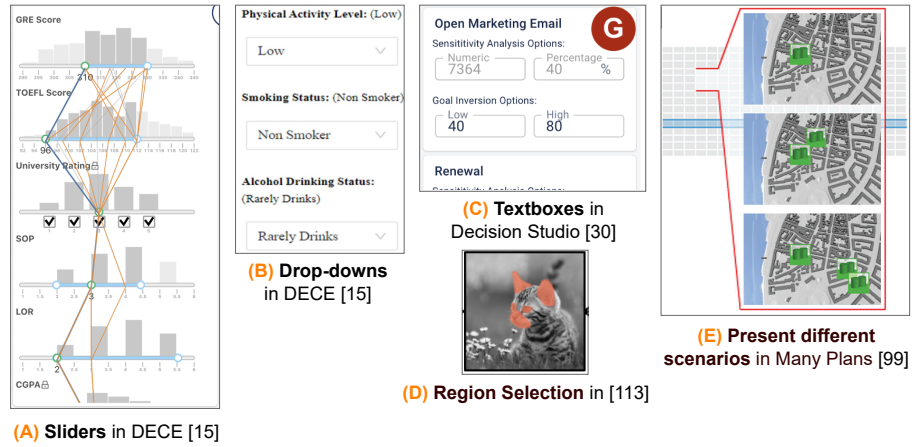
GRE Score

310

TOEFL Score

96

University Rating

SOP

3

LOR

2

CGPA

(A) Sliders in DECE [15]

Physical Activity Level: (Low)

Low

Smoking Status: (Non Smoker)

Non Smoker

Alcohol Drinking Status: (Rarely Drinks)

Rarely Drinks

(B) Drop-downs in DECE [15]

Open Marketing Email

G

Sensitivity Analysis Options:

Numeric 7364

Percentage 40 %

Goal Inversion Options:

Low 40

High 80

Renewal

Sensitivity Analysis Options:

(C) Textboxes in Decision Studio [30]

(D) Region Selection in [113]

(E) Present different scenarios in Many Plans [99]